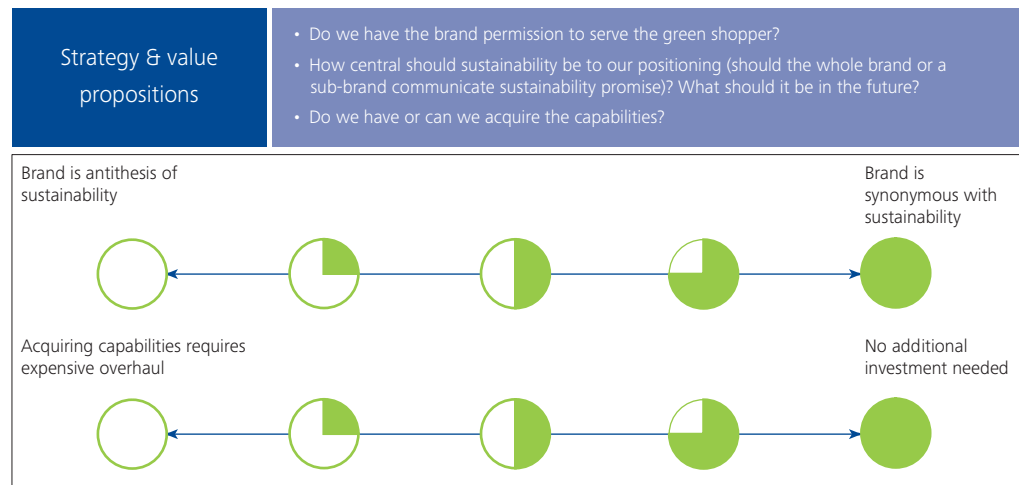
Strategy & value propositions

• Do we have the brand permission to serve the green shopper?

• How central should sustainability be to our positioning (should the whole brand or a sub-brand communicate sustainability promise)? What should it be in the future?

• Do we have or can we acquire the capabilities?

Brand is antithesis of sustainability

Brand is synonymous with sustainability

Acquiring capabilities requires expensive overhaul

No additional investment needed